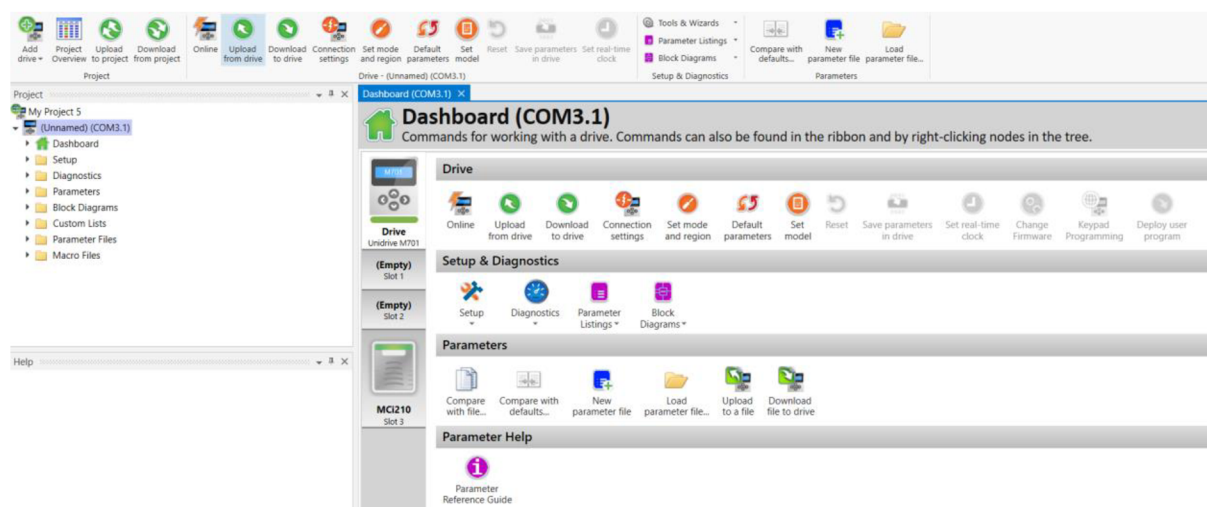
Add drive ▾ Project Overview Upload to project Download from project
Project

Online Upload from drive Download to drive Connection settings Set mode and region Default parameters Set model Reset Save parameters in drive Set real-time clock
Drive - (Unnamed) (COM3.1)

Tools & Wizards ▾
Parameter Listings ▾
Block Diagrams ▾
Setup & Diagnostics

Compare with defaults... New parameter file Load parameter file...
Parameters

Project

My Project 5
(Unnamed) (COM3.1)
Dashboard
Setup
Diagnostics
Parameters
Block Diagrams
Custom Lists
Parameter Files
Macro Files

Help

Dashboard (COM3.1) ×

Dashboard (COM3.1)
Commands for working with a drive. Commands can also be found in the ribbon and by right-clicking nodes in the tree.

M701
Drive
Unidrive M701
(Empty)
Slot 1
(Empty)
Slot 2
MCi210
Slot 3

Drive
Online Upload from drive Download to drive Connection settings Set mode and region Default parameters Set model Reset Save parameters in drive Set real-time clock Change Firmware Keypad Programming Deploy user program

Setup & Diagnostics
Setup ▾ Diagnostics ▾ Parameter Listings ▾ Block Diagrams ▾

Parameters
Compare with file... Compare with defaults... New parameter file Load parameter file... Upload to a file Download file to drive

Parameter Help
Parameter Reference Guide